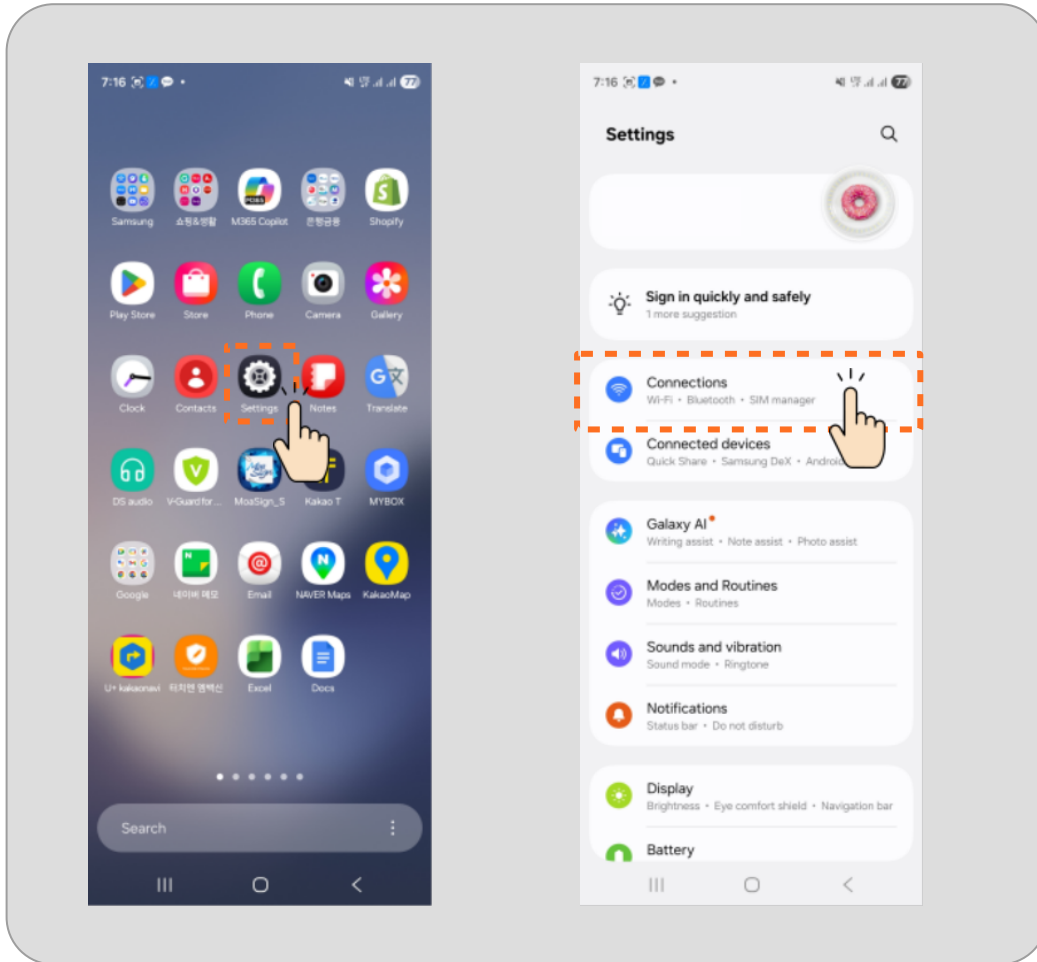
7:16 77

Samsung 쇼핑&생활 M365 Copilot 은행금융 Shopify

Play Store Store Phone Camera Gallery

Clock Contacts Settings Notes Translate

DS audio V-Guard for... MoaSign_S Kakao T MYBOX

Google 네이버 메모 Email NAVER Maps KakaoMap

U+ kakaonavi 터치엔 엠백신 Excel Docs

Search

7:16 77

Settings

Sign in quickly and safely
1 more suggestion

Connections
Wi-Fi • Bluetooth • SIM manager

Connected devices
Quick Share • Samsung DeX • Android

Galaxy AI
Writing assist • Note assist • Photo assist

Modes and Routines
Modes • Routines

Sounds and vibration
Sound mode • Ringtone

Notifications
Status bar • Do not disturb

Display
Brightness • Eye comfort shield • Navigation bar

Battery